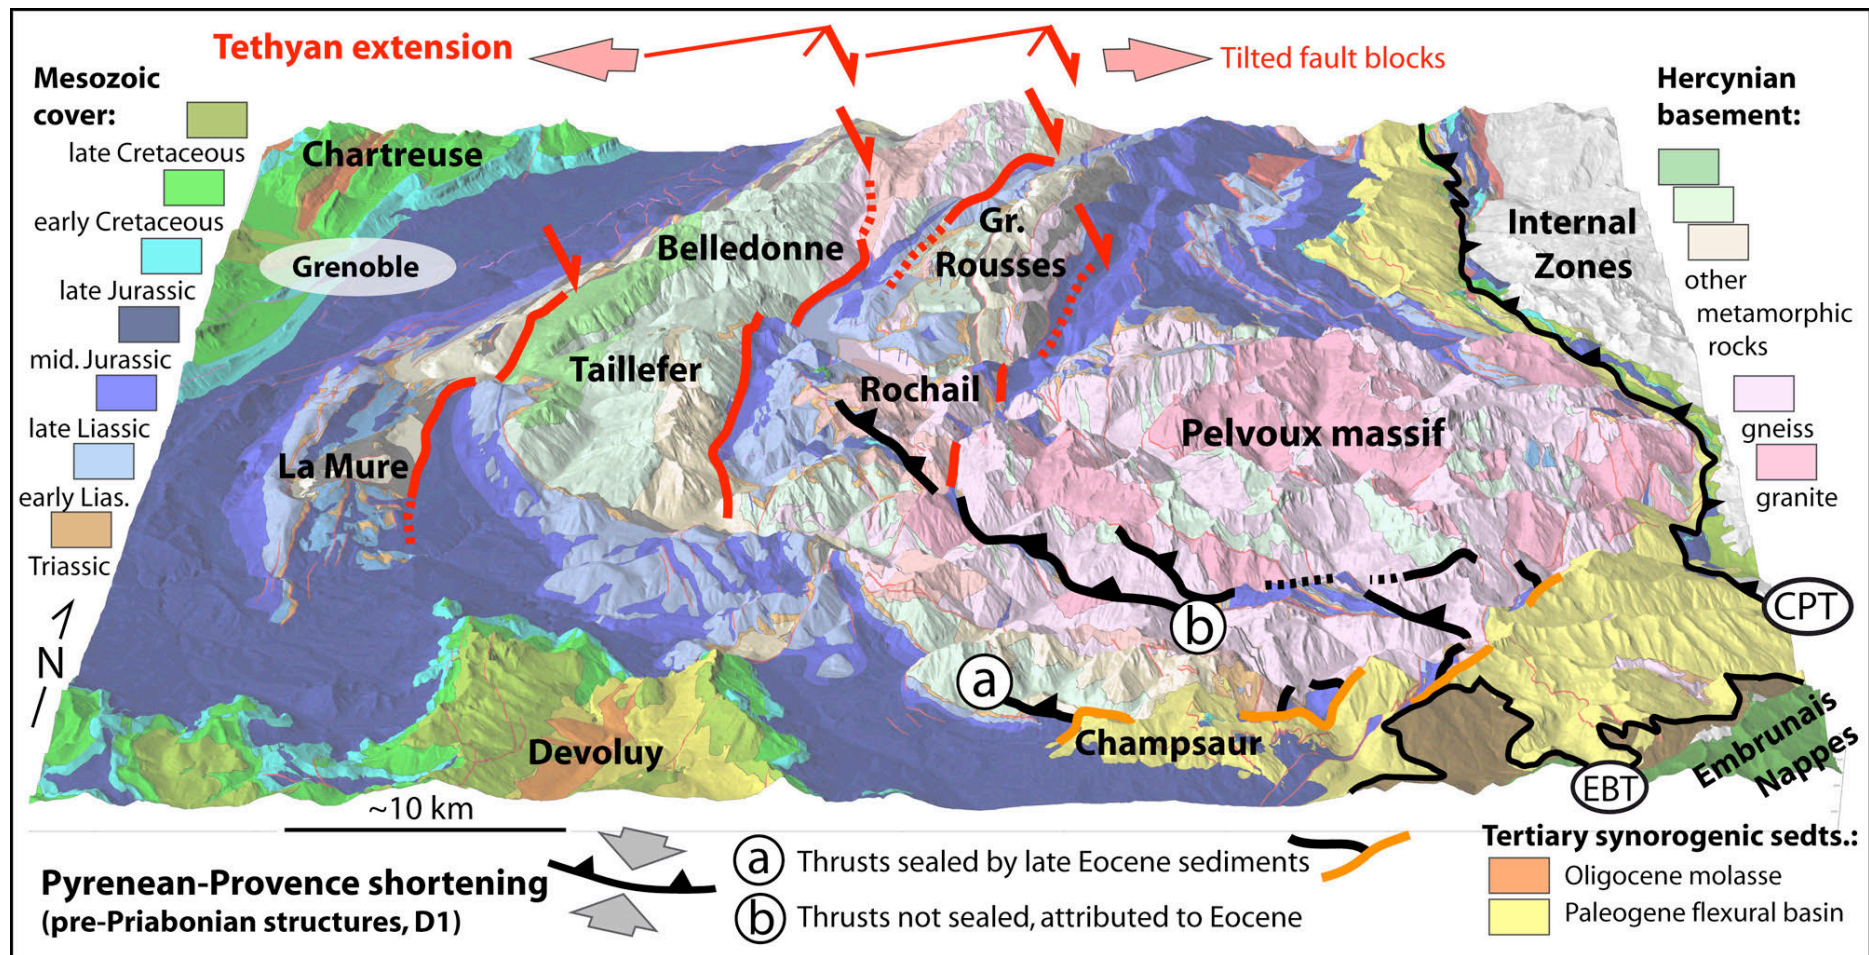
Tethyan extension

Tilted fault blocks

Mesozoic cover:
late Cretaceous
early Cretaceous
late Jurassic
mid. Jurassic
late Liassic
early Lias.
Triassic

Hercynian basement:
other metamorphic rocks
gneiss
granite

Chartreuse
Grenoble
Belledonne
Gr. Rousses
Internal Zones
Taillefer
Rochail
La Mure
Pelvoux massif
b
a
CPT
Champsaur
Devoluy
Embrunais Nappes
EBT
N
~10 km

Pyrenean-Provence shortening
(pre-Priabonian structures, D1)

a Thrusts sealed by late Eocene sediments
b Thrusts not sealed, attributed to Eocene

Tertiary synorogenic sedts.:
Oligocene molasse
Paleogene flexural basin